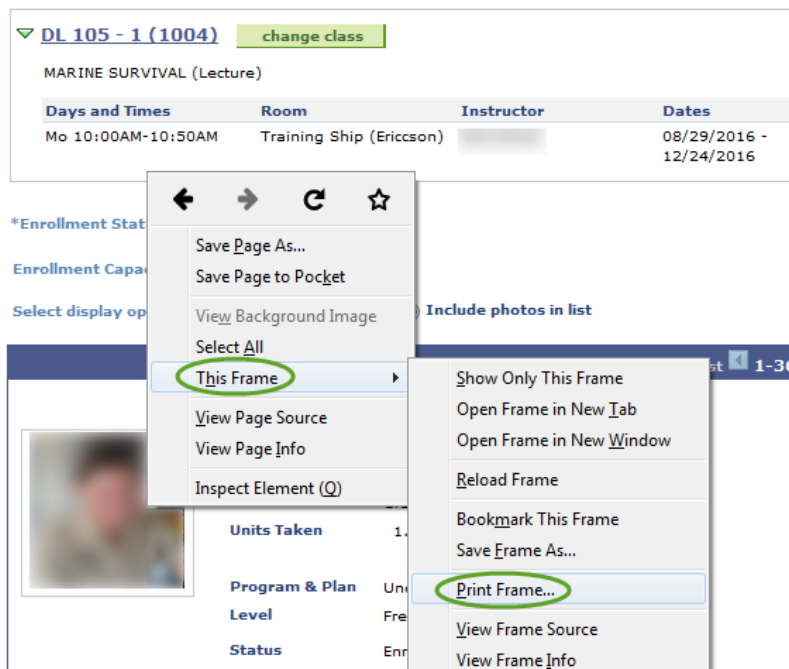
DL 105 - 1 (1004) change class

MARINE SURVIVAL (Lecture)

| Days and Times | Room | Instructor | Dates |
|---|---|---|---|
| Mo 10:00AM-10:50AM | Training Ship (Ericcson) | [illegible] | 08/29/2016 - 12/24/2016 |

*Enrollment Stat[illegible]

Enrollment Capac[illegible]

Select display op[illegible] Include photos in list

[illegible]st 1-3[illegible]

Save Page As...
Save Page to Pocket
View Background Image
Select All
This Frame
View Page Source
View Page Info
Inspect Element (Q)

Show Only This Frame
Open Frame in New Tab
Open Frame in New Window
Reload Frame
Bookmark This Frame
Save Frame As...
Print Frame...
View Frame Source
View Frame Info

Units Taken 1.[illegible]

Program & Plan Un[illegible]
Level Fre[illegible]
Status Enr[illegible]